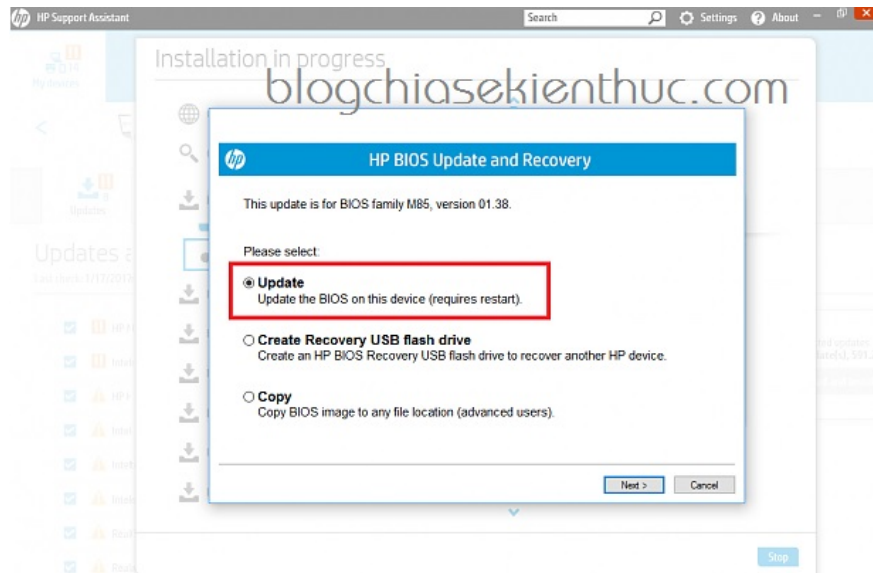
HP Support Assistant
Search
Settings
About

My devices

Installation in progress

blogchiasekienthuc.com

Updates

Updates a

HP BIOS Update and Recovery

This update is for BIOS family M85, version 01.38.

Please select:

Update
Update the BIOS on this device (requires restart).

Create Recovery USB flash drive
Create an HP BIOS Recovery USB flash drive to recover another HP device.

Copy
Copy BIOS image to any file location (advanced users).

Next >
Cancel

Stop